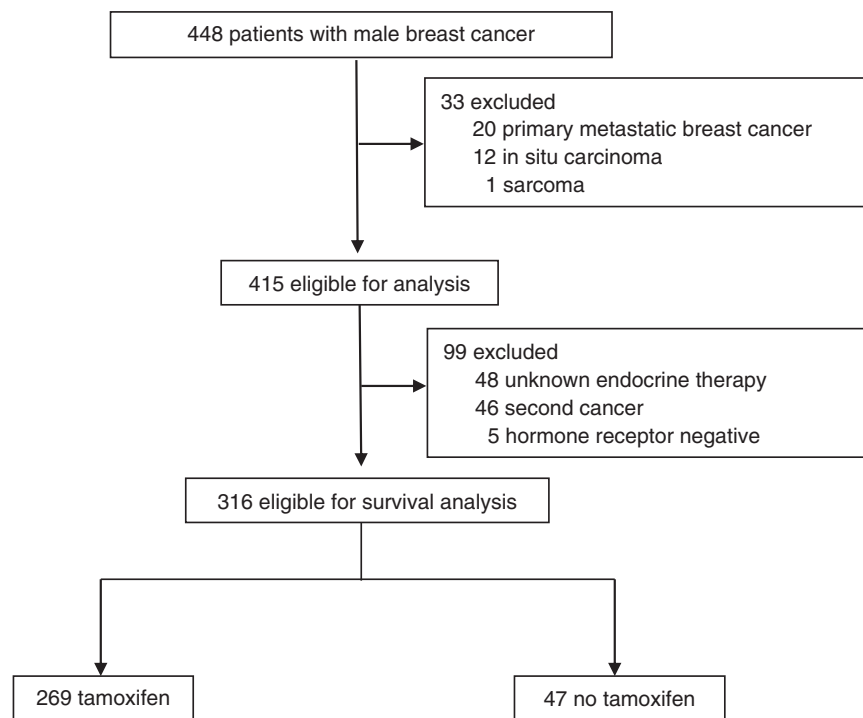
448 patients with male breast cancer

33 excluded
20 primary metastatic breast cancer
12 in situ carcinoma
1 sarcoma

415 eligible for analysis

99 excluded
48 unknown endocrine therapy
46 second cancer
5 hormone receptor negative

316 eligible for survival analysis

269 tamoxifen

47 no tamoxifen